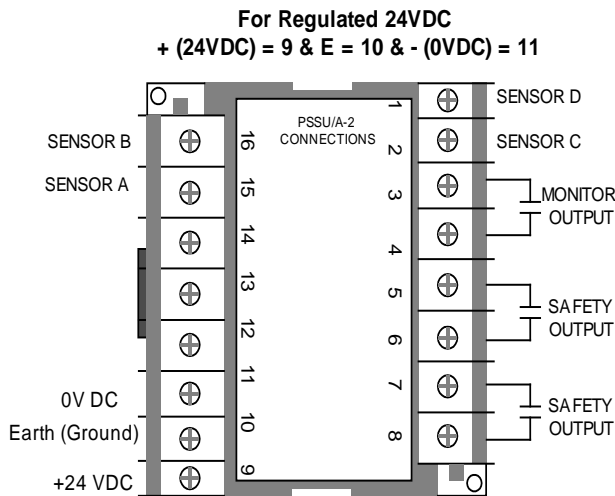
For Regulated 24VDC
+ (24VDC) = 9 & E = 10 & - (0VDC) = 11

PSSU/A-2
CONNECTIONS

SENSOR B
SENSOR A
0V DC
Earth (Ground)
+24 VDC

16
15
14
13
12
11
10
9

1
2
3
4
5
6
7
8

SENSOR D
SENSOR C
MONITOR
OUTPUT
SAFETY
OUTPUT
SAFETY
OUTPUT